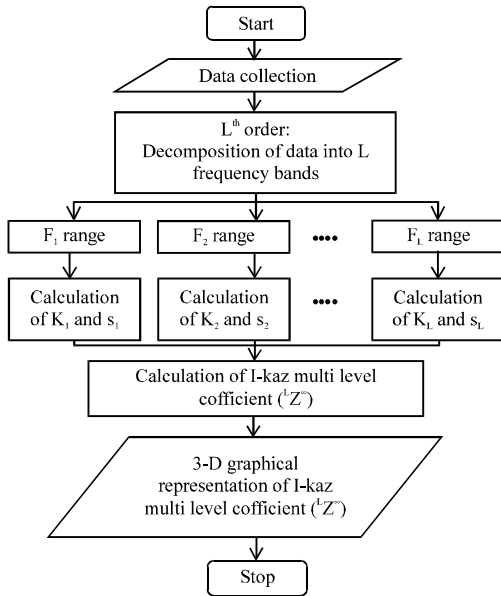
Start

Data collection

$L^{th}$ order: Decomposition of data into L frequency bands

$F_1$ range

$F_2$ range

••••

$F_L$ range

Calculation of $K_1$ and $s_1$

Calculation of $K_2$ and $s_2$

••••

Calculation of $K_L$ and $s_L$

Calculation of I-kaz multi level coefficient (${}^{L}Z^{\infty}$)

3-D graphical representation of I-kaz multi level coefficient (${}^{L}Z^{\infty}$)

Stop